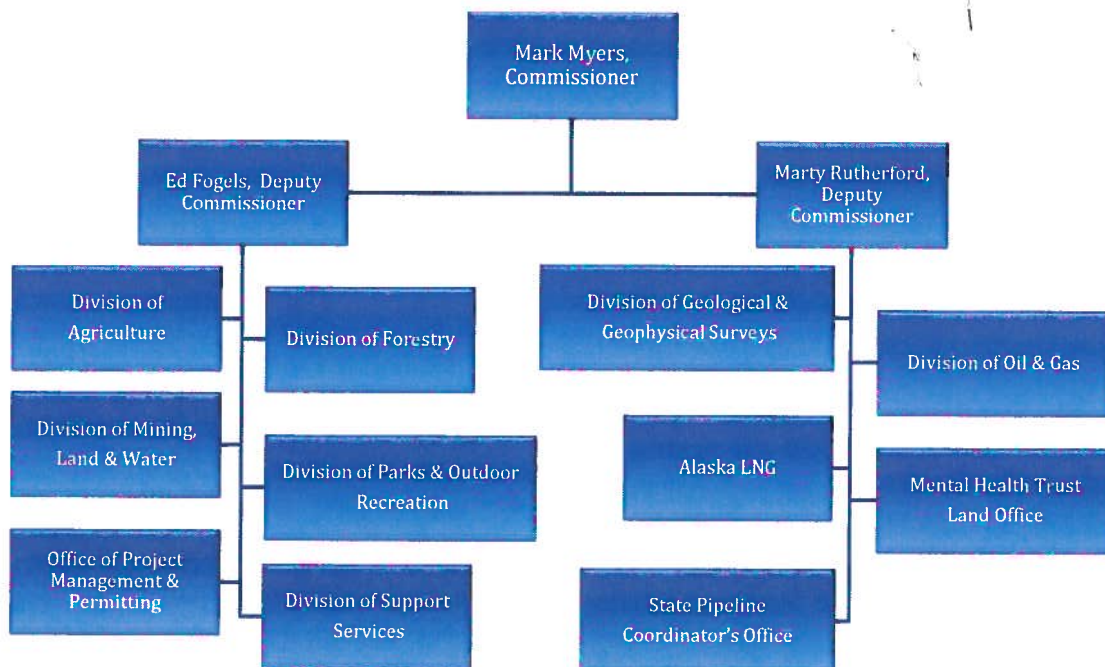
Mark Myers, Commissioner

Ed Fogels, Deputy Commissioner

Marty Rutherford, Deputy Commissioner

Division of Agriculture

Division of Forestry

Division of Mining, Land & Water

Division of Parks & Outdoor Recreation

Office of Project Management & Permitting

Division of Support Services

Division of Geological & Geophysical Surveys

Division of Oil & Gas

Alaska LNG

Mental Health Trust Land Office

State Pipeline Coordinator's Office